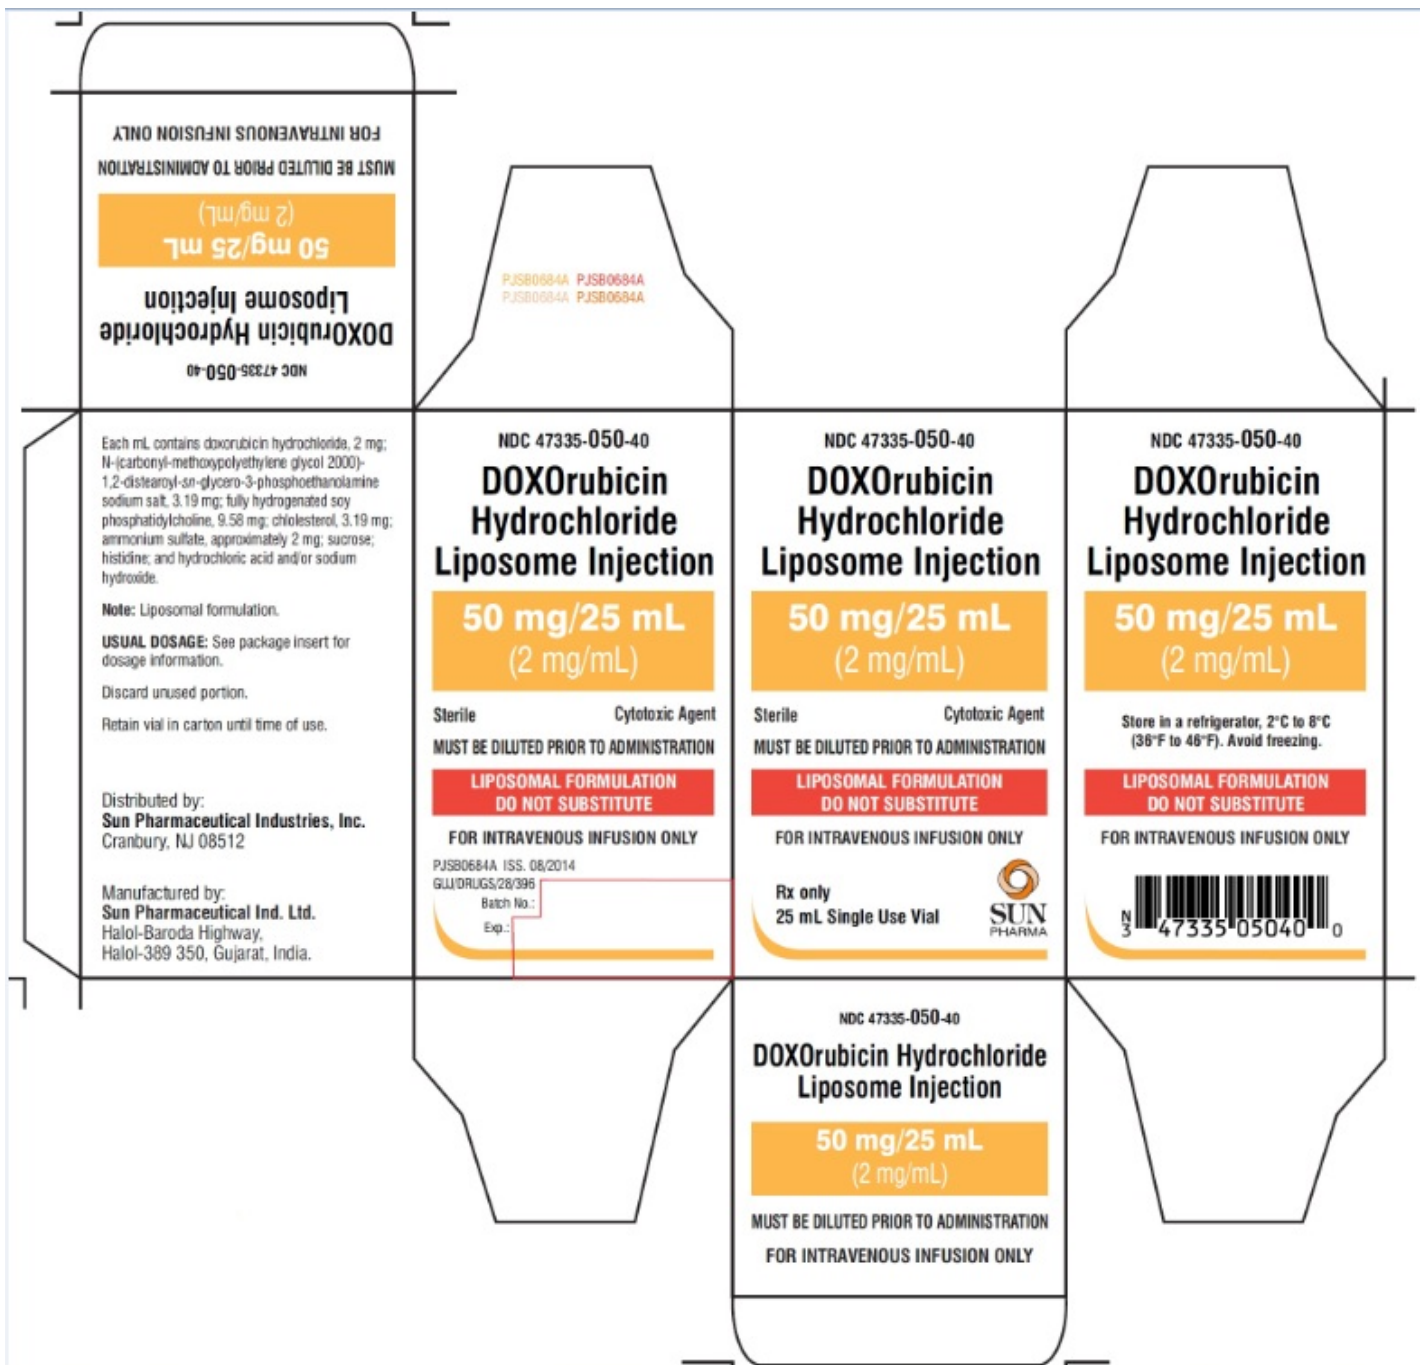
FOR INTRAVENOUS INFUSION ONLY
MUST BE DILUTED PRIOR TO ADMINISTRATION
50 mg/25 mL
(2 mg/mL)
DOXOrubicin Hydrochloride
Liposome Injection
NDC 47335-050-40

PJSB0684A PJSB0684A
PJSB0684A PJSB0684A

Each mL contains doxorubicin hydrochloride, 2 mg; N-(carbonyl-methoxypolyethylene glycol 2000)-1,2-distearoyl-sn-glycero-3-phosphoethanolamine sodium salt, 3.19 mg; fully hydrogenated soy phosphatidylcholine, 9.58 mg; cholesterol, 3.19 mg; ammonium sulfate, approximately 2 mg; sucrose; histidine; and hydrochloric acid and/or sodium hydroxide.

Note: Liposomal formulation.

USUAL DOSAGE: See package insert for dosage information.

Discard unused portion.

Retain vial in carton until time of use.

Distributed by:
Sun Pharmaceutical Industries, Inc.
Cranbury, NJ 08512

Manufactured by:
Sun Pharmaceutical Ind. Ltd.
Halol-Baroda Highway,
Halol-389 350, Gujarat, India.

NDC 47335-050-40
DOXOrubicin Hydrochloride Liposome Injection
50 mg/25 mL
(2 mg/mL)
Sterile Cytotoxic Agent
MUST BE DILUTED PRIOR TO ADMINISTRATION
LIPOSOMAL FORMULATION
DO NOT SUBSTITUTE
FOR INTRAVENOUS INFUSION ONLY
PJSB0684A ISS. 08/2014
GUJ/DRUGS/28/396
Batch No.:
Exp.:

NDC 47335-050-40
DOXOrubicin Hydrochloride Liposome Injection
50 mg/25 mL
(2 mg/mL)
Sterile Cytotoxic Agent
MUST BE DILUTED PRIOR TO ADMINISTRATION
LIPOSOMAL FORMULATION
DO NOT SUBSTITUTE
FOR INTRAVENOUS INFUSION ONLY
Rx only
25 mL Single Use Vial
SUN
PHARMA

NDC 47335-050-40
DOXOrubicin Hydrochloride Liposome Injection
50 mg/25 mL
(2 mg/mL)
Store in a refrigerator, 2°C to 8°C (36°F to 46°F). Avoid freezing.
LIPOSOMAL FORMULATION
DO NOT SUBSTITUTE
FOR INTRAVENOUS INFUSION ONLY
N 3 47335 05040 0

NDC 47335-050-40
DOXOrubicin Hydrochloride
Liposome Injection
50 mg/25 mL
(2 mg/mL)
MUST BE DILUTED PRIOR TO ADMINISTRATION
FOR INTRAVENOUS INFUSION ONLY